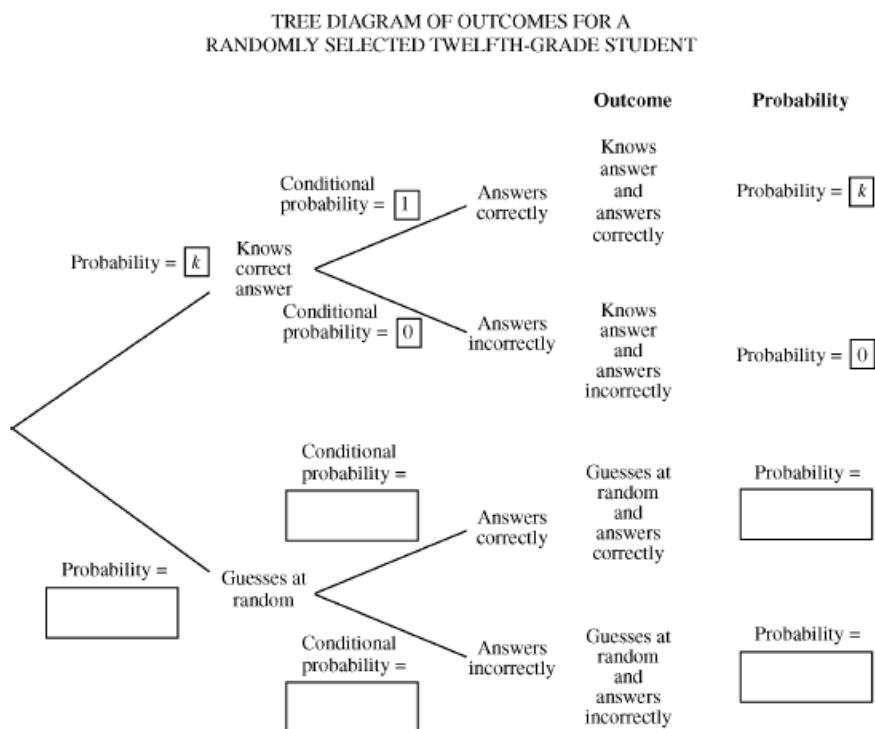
TREE DIAGRAM OF OUTCOMES FOR A RANDOMLY SELECTED TWELFTH-GRADE STUDENT

Outcome

Probability

Probability = $k$

Knows correct answer

Conditional probability = 1

Answers correctly

Knows answer and answers correctly

Probability = $k$

Conditional probability = 0

Answers incorrectly

Knows answer and answers incorrectly

Probability = 0

Probability =

Guesses at random

Conditional probability =

Answers correctly

Guesses at random and answers correctly

Probability =

Conditional probability =

Answers incorrectly

Guesses at random and answers incorrectly

Probability =